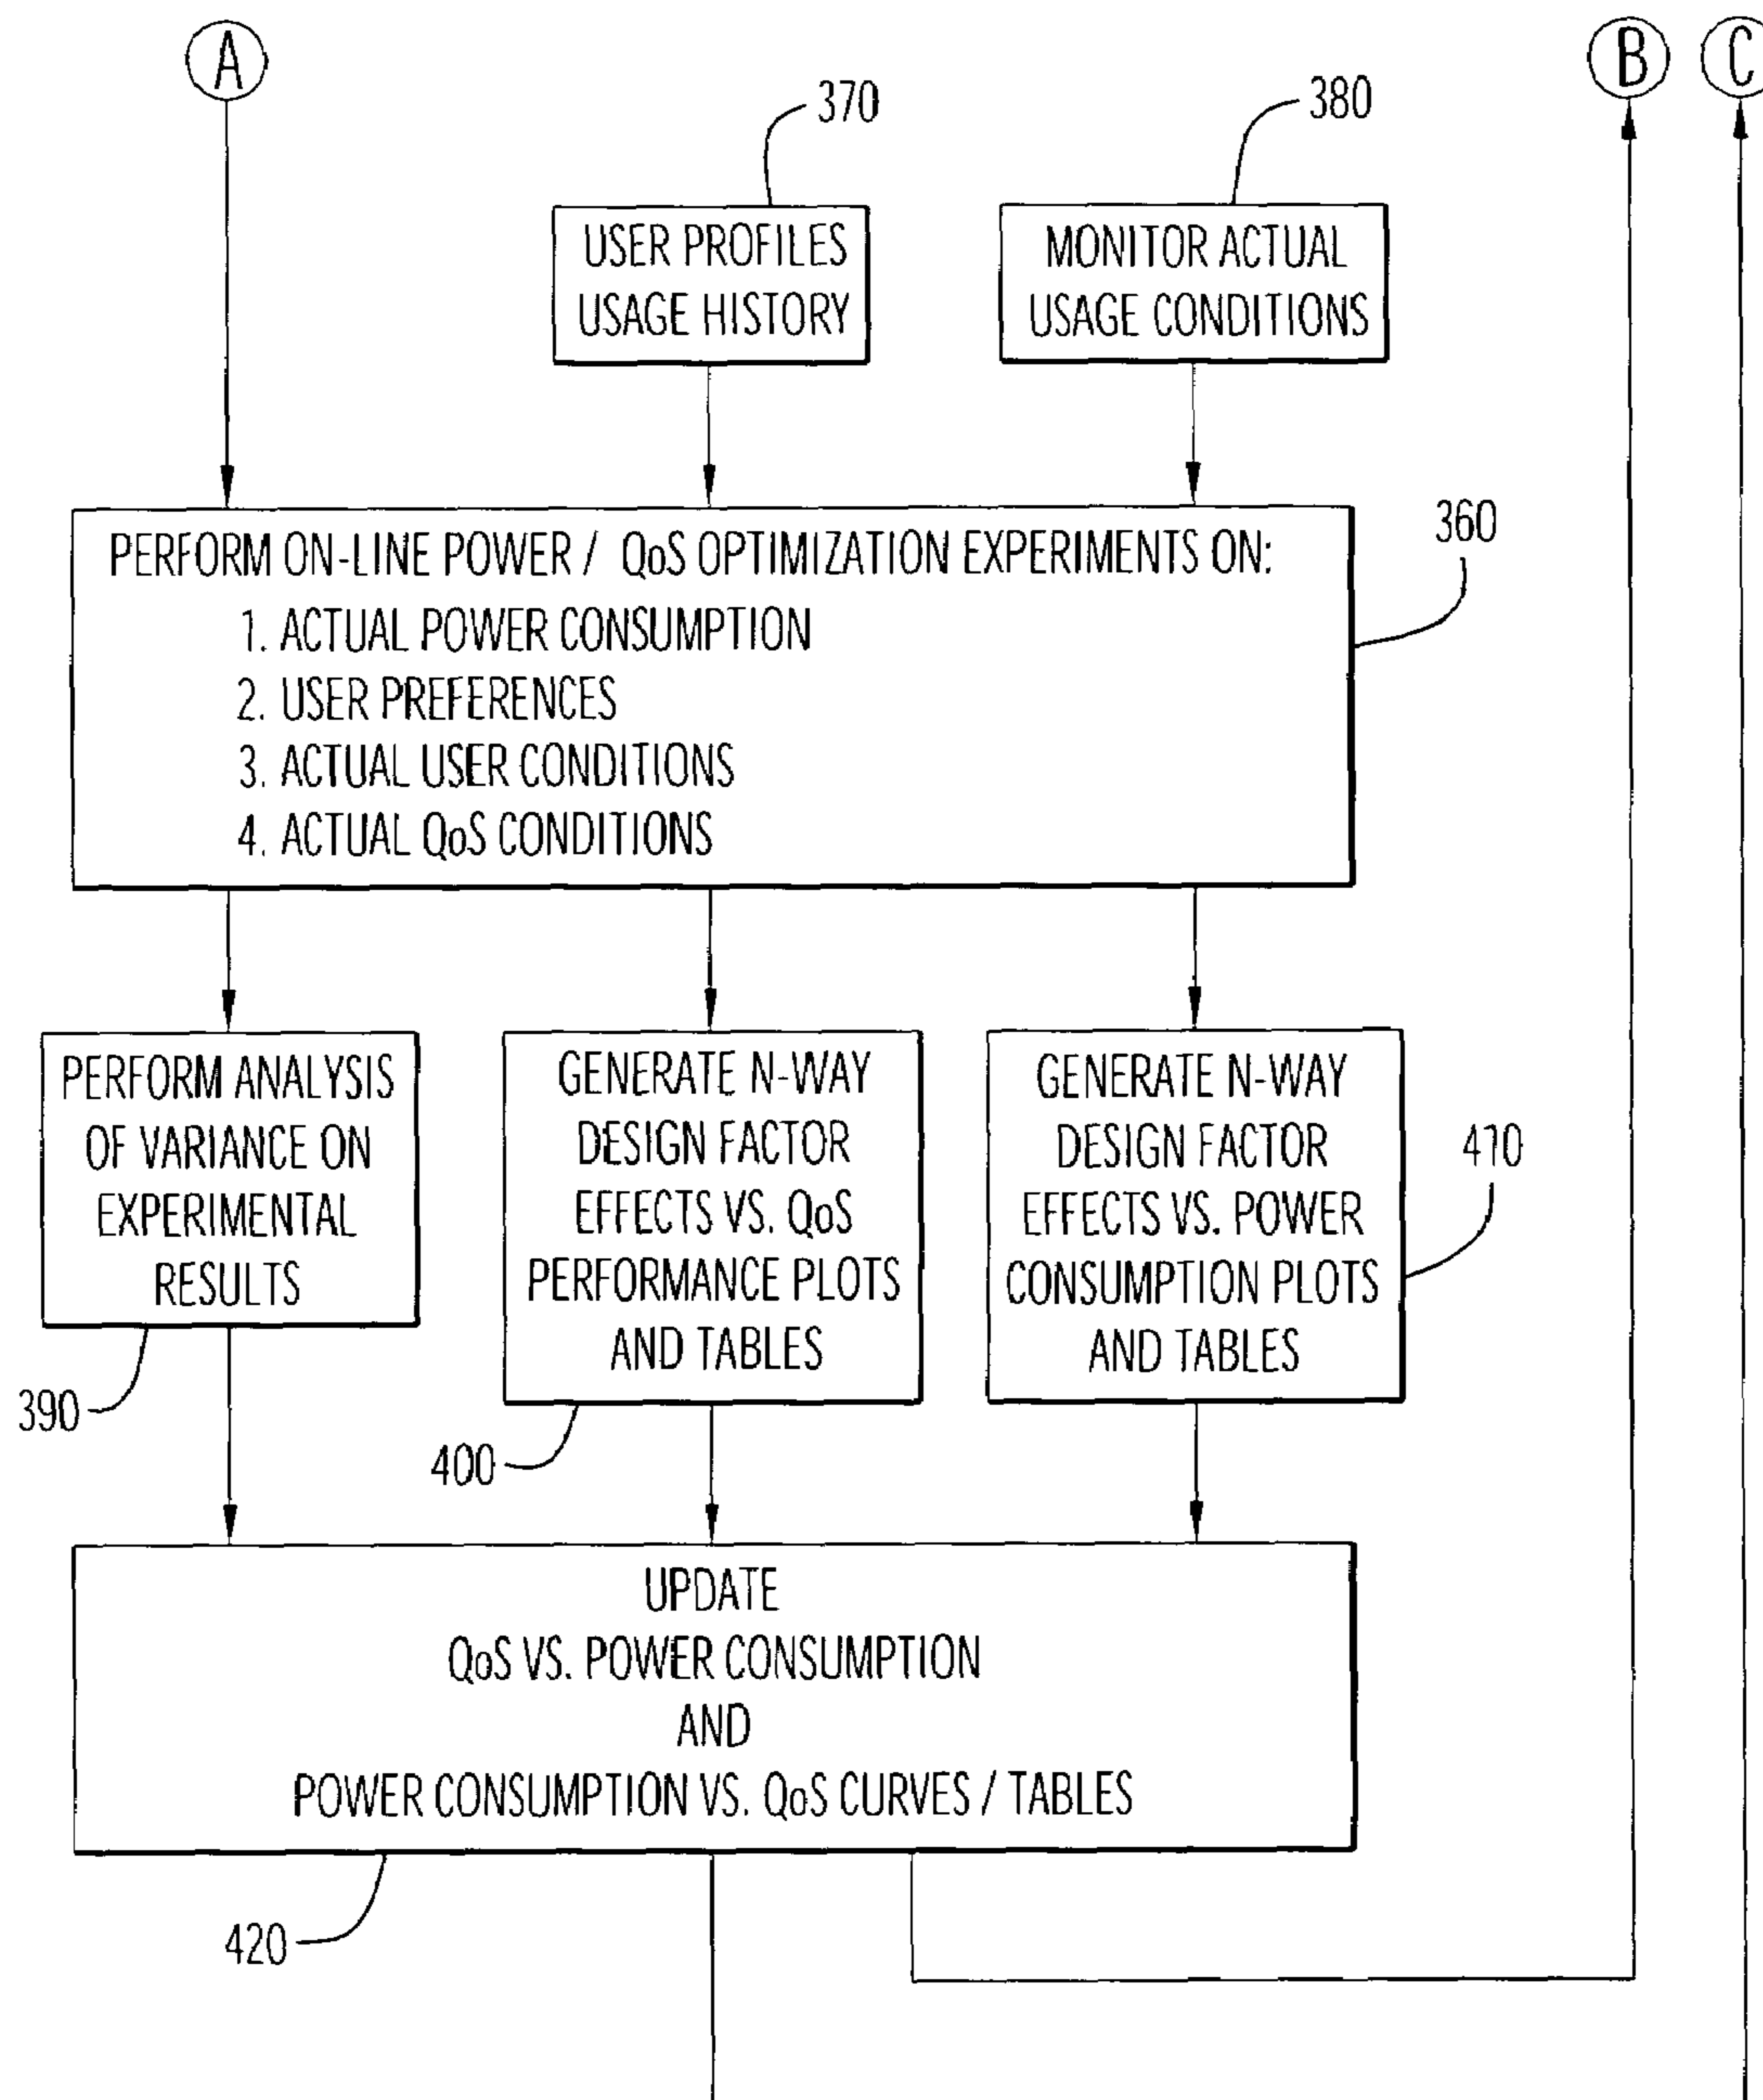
A

B

C

370

380

USER PROFILES USAGE HISTORY

MONITOR ACTUAL USAGE CONDITIONS

PERFORM ON-LINE POWER / QoS OPTIMIZATION EXPERIMENTS ON:
1. ACTUAL POWER CONSUMPTION
2. USER PREFERENCES
3. ACTUAL USER CONDITIONS
4. ACTUAL QoS CONDITIONS

360

PERFORM ANALYSIS OF VARIANCE ON EXPERIMENTAL RESULTS

GENERATE N-WAY DESIGN FACTOR EFFECTS VS. QoS PERFORMANCE PLOTS AND TABLES

GENERATE N-WAY DESIGN FACTOR EFFECTS VS. POWER CONSUMPTION PLOTS AND TABLES

410

390

400

UPDATE
QoS VS. POWER CONSUMPTION
AND
POWER CONSUMPTION VS. QoS CURVES / TABLES

420